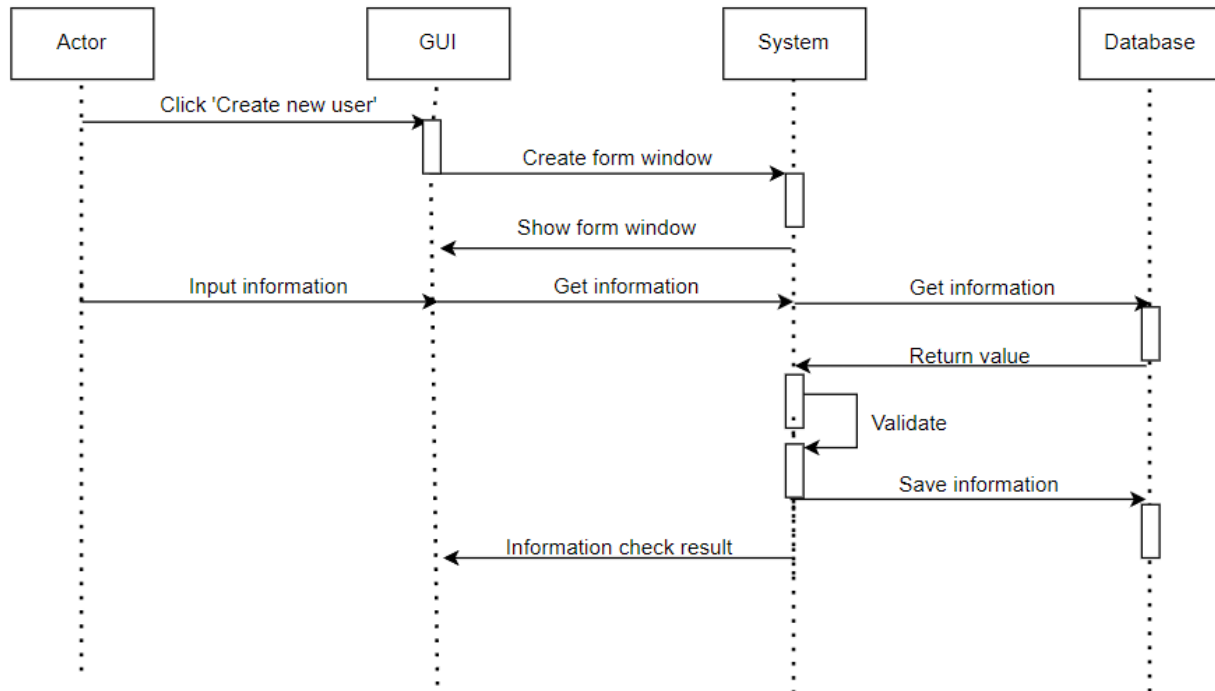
Actor

GUI

System

Database

Click 'Create new user'

Create form window

Show form window

Input information

Get information

Get information

Return value

Validate

Save information

Information check result